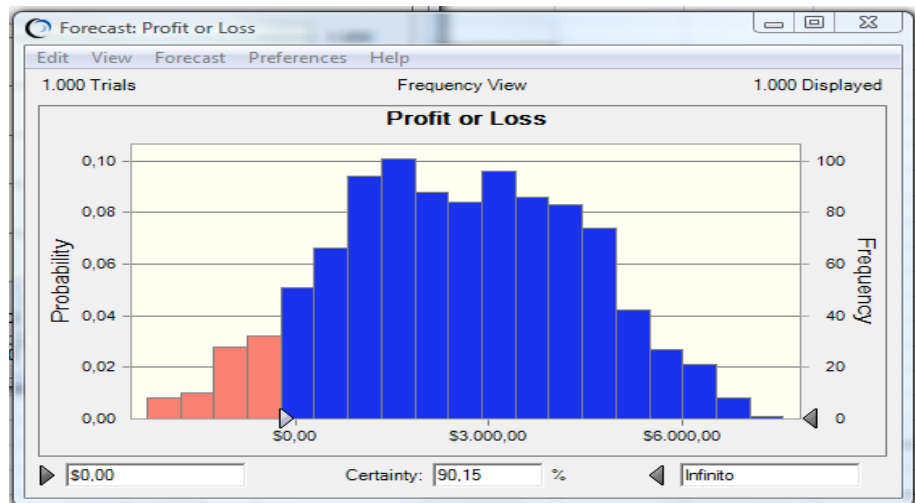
Forecast: Profit or Loss

Edit View Forecast Preferences Help

1.000 Trials Frequency View 1.000 Displayed

Profit or Loss

Probability

0,10
0,08
0,06
0,04
0,02
0,00

Frequency

100
80
60
40
20
0

$0,00 $3.000,00 $6.000,00

$0,00 Certainty: 90,15 % Infinito